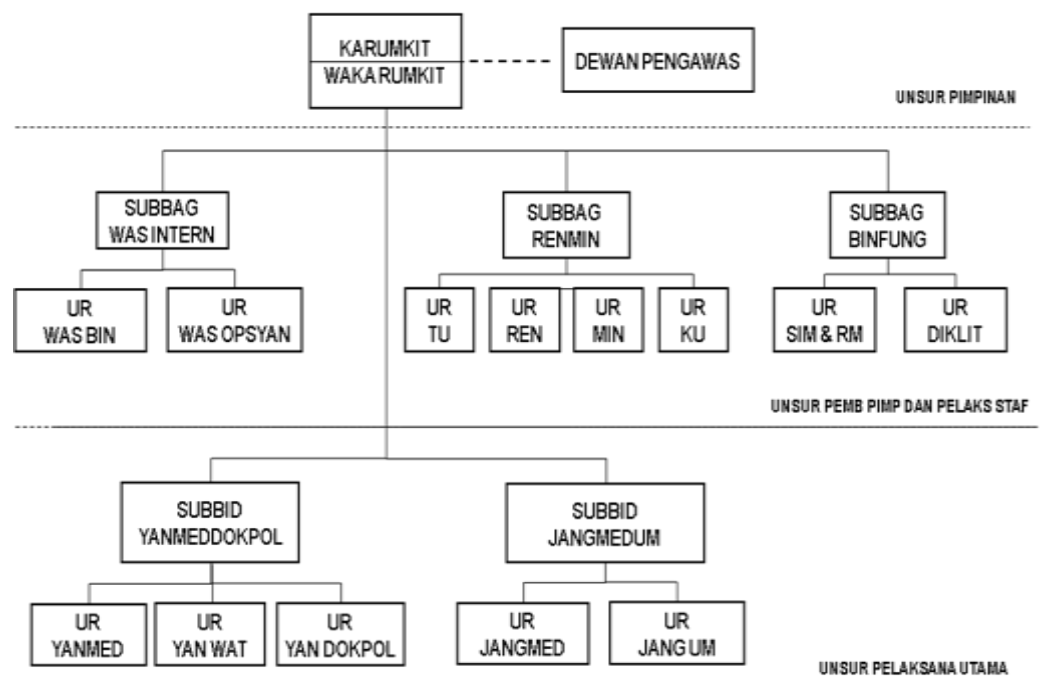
KARUMKIT
WAKA RUMKIT

DEWAN PENGAWAS

UNSUR PIMPINAN

SUBBAG
WAS INTERN

UR
WAS BIN

UR
WAS OPSYAN

SUBBAG
RENMIN

UR
TU

UR
REN

UR
MIN

UR
KU

SUBBAG
BINFUNG

UR
SIM & RM

UR
DIKLIT

UNSUR PEMB PIMP DAN PELAKS STAF

SUBBID
YANMEDDOKPOL

UR
YANMED

UR
YAN WAT

UR
YAN DOKPOL

SUBBID
JANGMEDUM

UR
JANGMED

UR
JANG UM

UNSUR PELAKSANA UTAMA